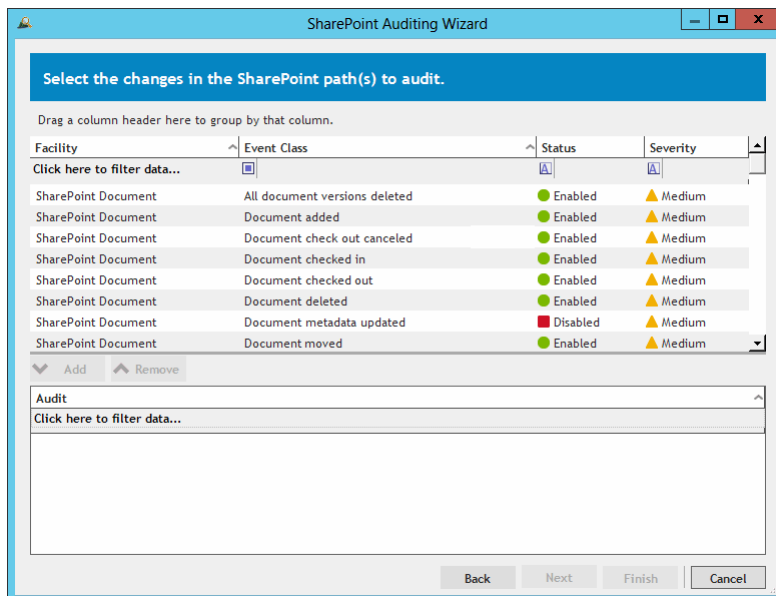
SharePoint Auditing Wizard

Select the changes in the SharePoint path(s) to audit.

Drag a column header here to group by that column.

| Facility | Event Class | Status | Severity |
|---|---|---|---|
| Click here to filter data... | | | |
| SharePoint Document | All document versions deleted | Enabled | Medium |
| SharePoint Document | Document added | Enabled | Medium |
| SharePoint Document | Document check out canceled | Enabled | Medium |
| SharePoint Document | Document checked in | Enabled | Medium |
| SharePoint Document | Document checked out | Enabled | Medium |
| SharePoint Document | Document deleted | Enabled | Medium |
| SharePoint Document | Document metadata updated | Disabled | Medium |
| SharePoint Document | Document moved | Enabled | Medium |

Add Remove

| Audit |
|---|
| Click here to filter data... |

Back Next Finish Cancel